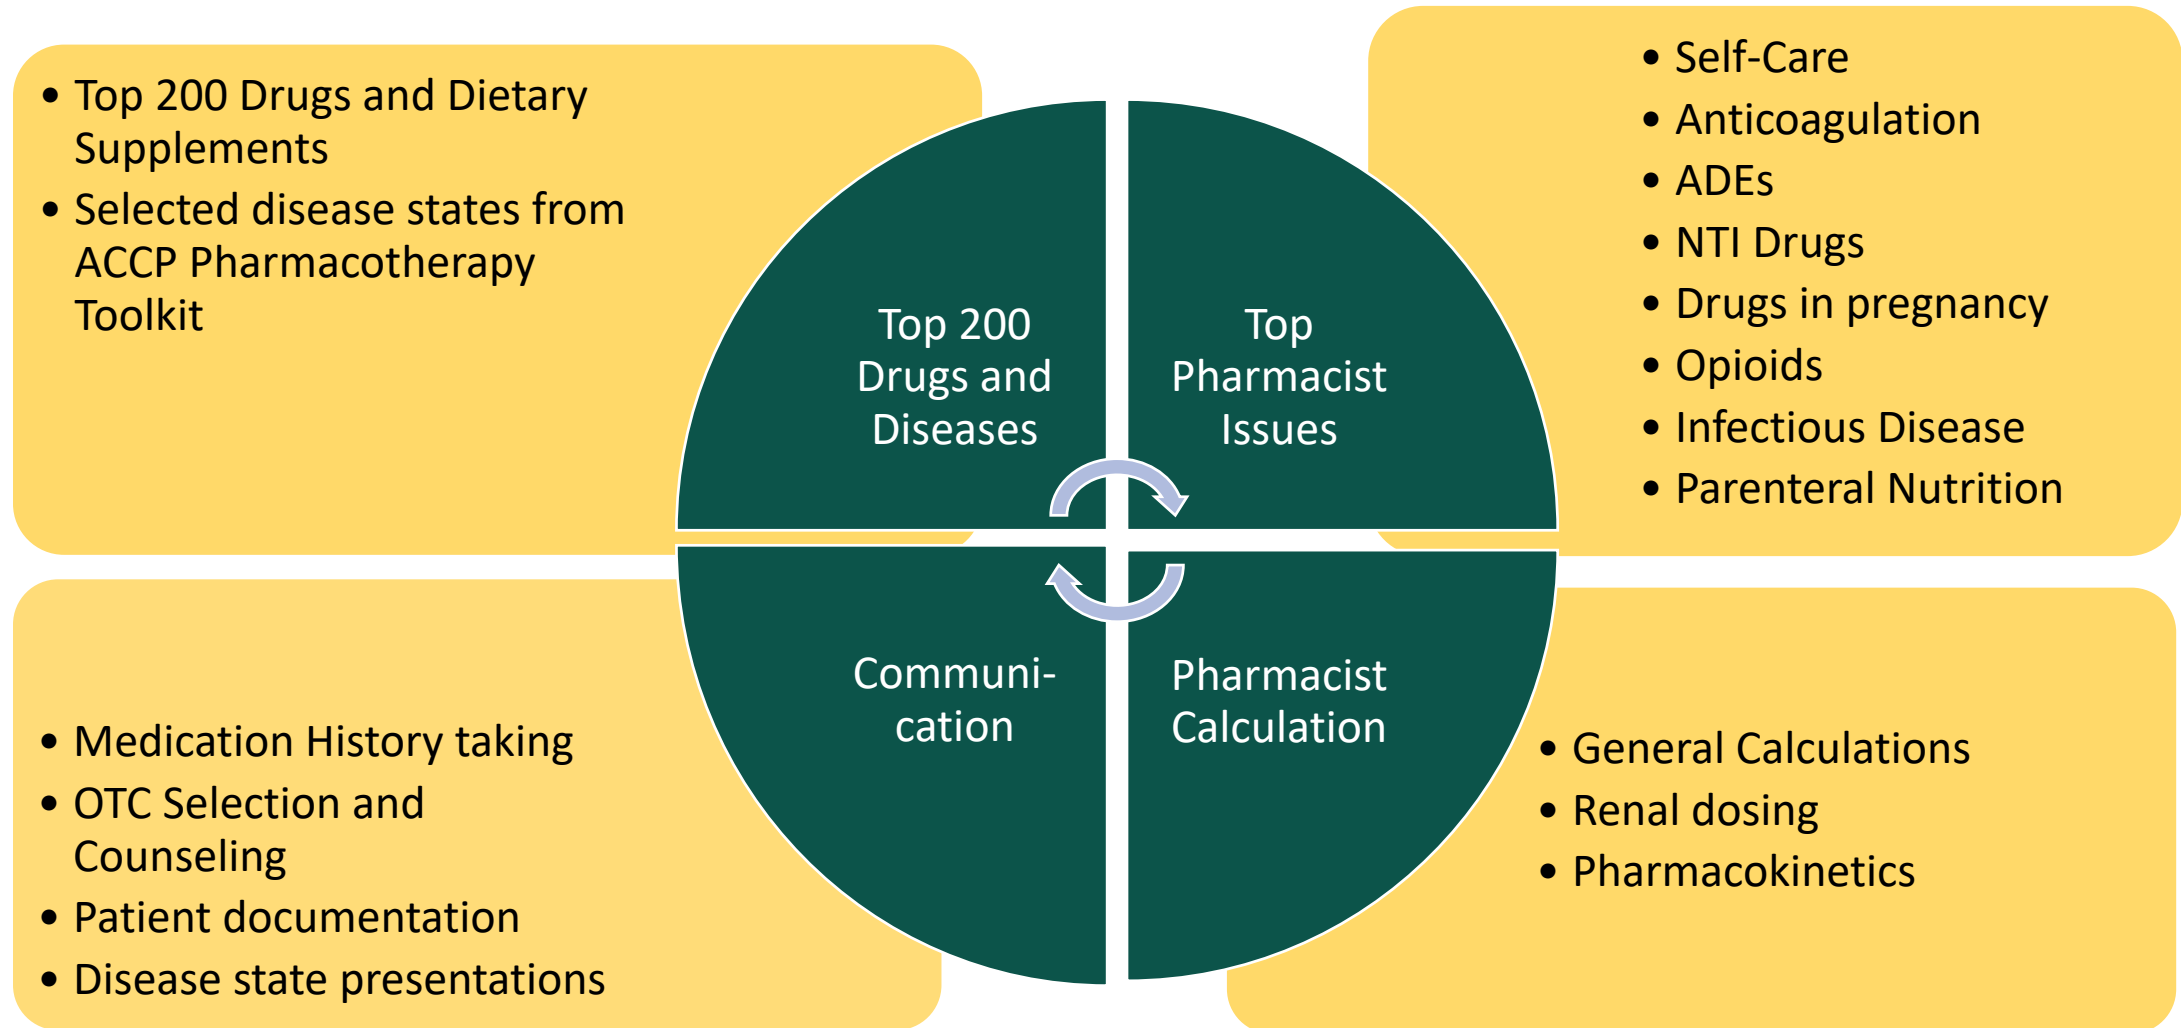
- Top 200 Drugs and Dietary Supplements
- Selected disease states from ACCP Pharmacotherapy Toolkit

Top 200 Drugs and Diseases

Top Pharmacist Issues

- Self-Care
- Anticoagulation
- ADEs
- NTI Drugs
- Drugs in pregnancy
- Opioids
- Infectious Disease
- Parenteral Nutrition

Communi-cation

Pharmacist Calculation

- Medication History taking
- OTC Selection and Counseling
- Patient documentation
- Disease state presentations

- General Calculations
- Renal dosing
- Pharmacokinetics